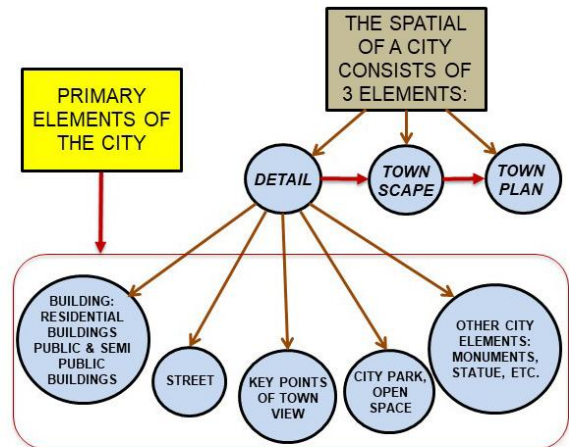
THE SPATIAL OF A CITY CONSISTS OF 3 ELEMENTS:

PRIMARY ELEMENTS OF THE CITY

DETAIL

TOWN SCAPE

TOWN PLAN

BUILDING: RESIDENTIAL BUILDINGS PUBLIC & SEMI PUBLIC BUILDINGS

STREET

KEY POINTS OF TOWN VIEW

CITY PARK, OPEN SPACE

OTHER CITY ELEMENTS: MONUMENTS, STATUE, ETC.